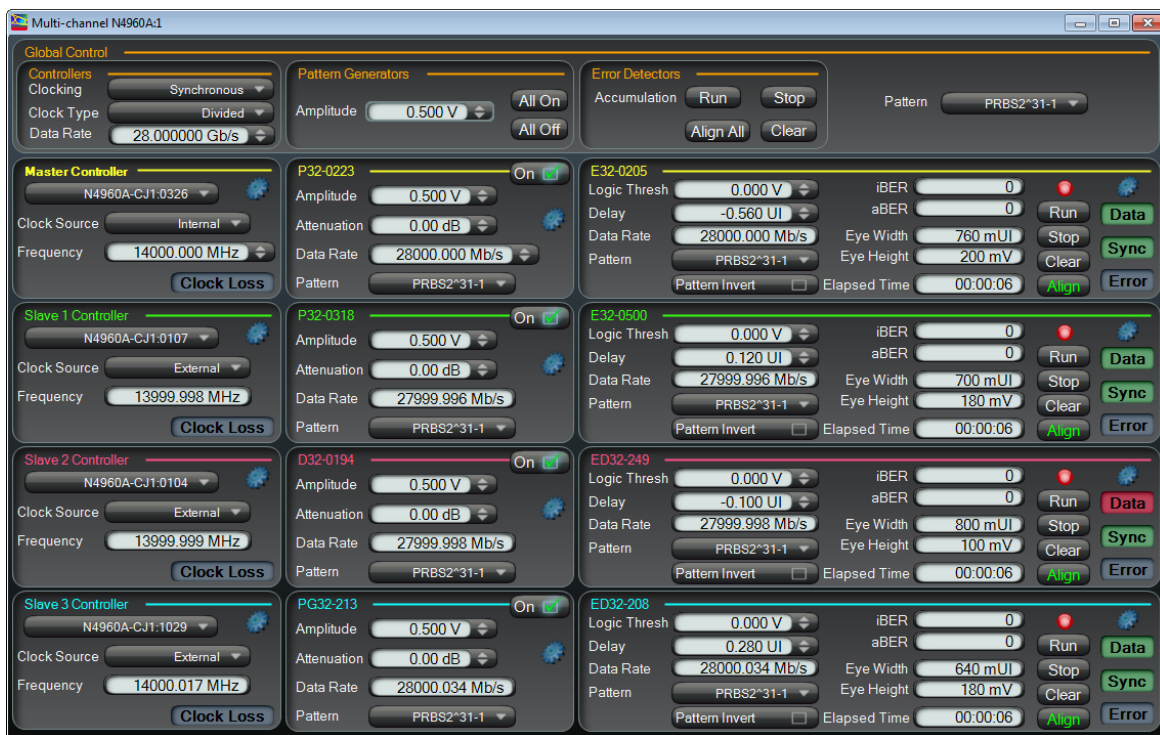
Multi-channel N4960A:1

Global Control

Controllers
Clocking Synchronous
Clock Type Divided
Data Rate 28.000000 Gb/s

Pattern Generators
Amplitude 0.500 V
All On
All Off

Error Detectors
Accumulation Run Stop
Align All Clear

Pattern PRBS2^31-1

Master Controller
N4960A-CJ1:0326
Clock Source Internal
Frequency 14000.000 MHz
Clock Loss

P32-0223 On
Amplitude 0.500 V
Attenuation 0.00 dB
Data Rate 28000.000 Mb/s
Pattern PRBS2^31-1

E32-0205
Logic Thresh 0.000 V
Delay -0.560 UI
Data Rate 28000.000 Mb/s
Pattern PRBS2^31-1
Pattern Invert
iBER 0
aBER 0
Eye Width 760 mUI
Eye Height 200 mV
Elapsed Time 00:00:06
Run
Stop
Clear
Align
Data
Sync
Error

Slave 1 Controller
N4960A-CJ1:0107
Clock Source External
Frequency 13999.998 MHz
Clock Loss

P32-0318 On
Amplitude 0.500 V
Attenuation 0.00 dB
Data Rate 27999.996 Mb/s
Pattern PRBS2^31-1

E32-0500
Logic Thresh 0.000 V
Delay 0.120 UI
Data Rate 27999.996 Mb/s
Pattern PRBS2^31-1
Pattern Invert
iBER 0
aBER 0
Eye Width 700 mUI
Eye Height 180 mV
Elapsed Time 00:00:06
Run
Stop
Clear
Align
Data
Sync
Error

Slave 2 Controller
N4960A-CJ1:0104
Clock Source External
Frequency 13999.999 MHz
Clock Loss

D32-0194 On
Amplitude 0.500 V
Attenuation 0.00 dB
Data Rate 27999.998 Mb/s
Pattern PRBS2^31-1

ED32-249
Logic Thresh 0.000 V
Delay -0.100 UI
Data Rate 27999.998 Mb/s
Pattern PRBS2^31-1
Pattern Invert
iBER 0
aBER 0
Eye Width 800 mUI
Eye Height 100 mV
Elapsed Time 00:00:06
Run
Stop
Clear
Align
Data
Sync
Error

Slave 3 Controller
N4960A-CJ1:1029
Clock Source External
Frequency 14000.017 MHz
Clock Loss

PG32-213 On
Amplitude 0.500 V
Attenuation 0.00 dB
Data Rate 28000.034 Mb/s
Pattern PRBS2^31-1

ED32-208
Logic Thresh 0.000 V
Delay 0.280 UI
Data Rate 28000.034 Mb/s
Pattern PRBS2^31-1
Pattern Invert
iBER 0
aBER 0
Eye Width 640 mUI
Eye Height 180 mV
Elapsed Time 00:00:06
Run
Stop
Clear
Align
Data
Sync
Error